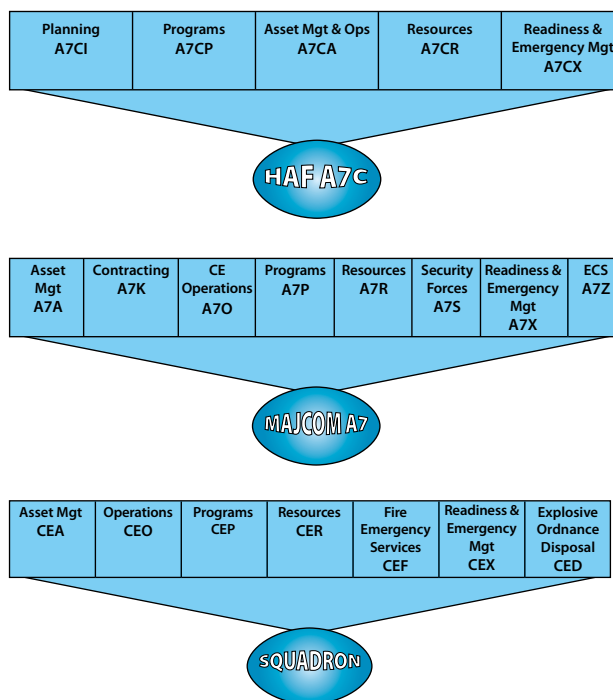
| Planning A7CI | Programs A7CP | Asset Mgt & Ops A7CA | Resources A7CR | Readiness & Emergency Mgt A7CX |
|---|---|---|---|---|

HAF A7C

| Asset Mgt A7A | Contracting A7K | CE Operations A7O | Programs A7P | Resources A7R | Security Forces A7S | Readiness & Emergency Mgt A7X | ECS A7Z |
|---|---|---|---|---|---|---|---|

MAJCOM A7

| Asset Mgt CEA | Operations CEO | Programs CEP | Resources CER | Fire Emergency Services CEF | Readiness & Emergency Mgt CEX | Explosive Ordnance Disposal CED |
|---|---|---|---|---|---|---|

SQUADRON